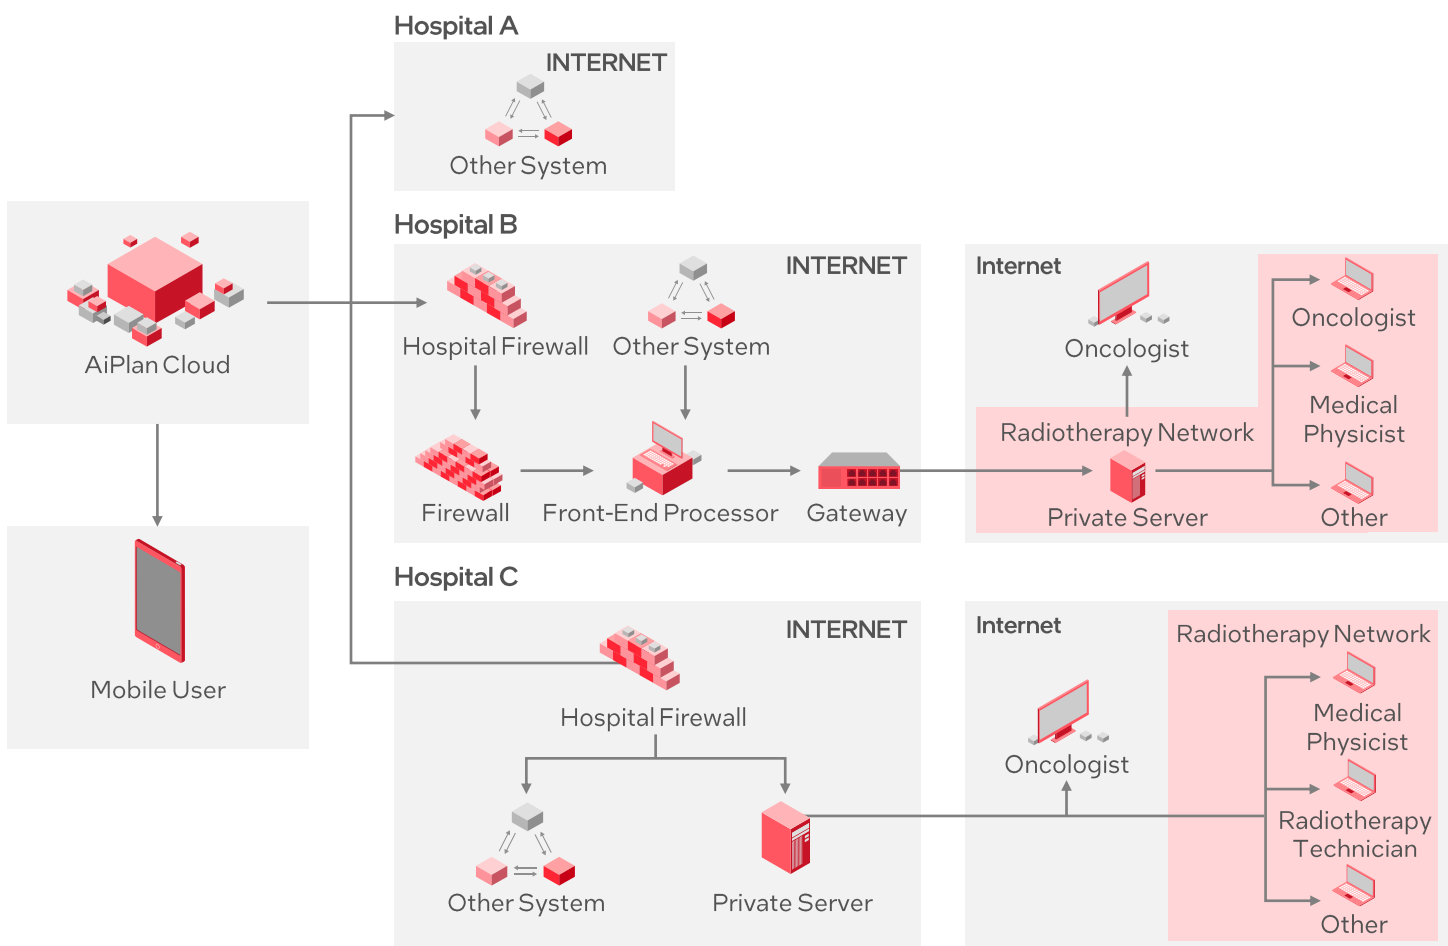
Hospital A

INTERNET

Other System

AiPlan Cloud

Mobile User

Hospital B

INTERNET

Hospital Firewall

Other System

Firewall

Front-End Processor

Gateway

Internet

Oncologist

Radiotherapy Network

Private Server

Oncologist

Medical Physicist

Other

Hospital C

INTERNET

Hospital Firewall

Other System

Private Server

Internet

Oncologist

Radiotherapy Network

Medical Physicist

Radiotherapy Technician

Other